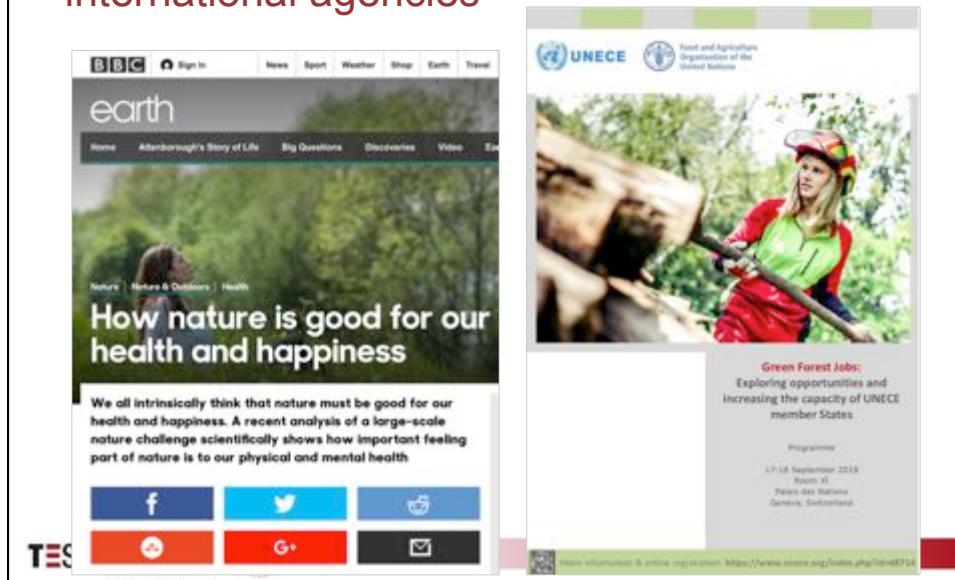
International agencies

BBC Sign in News Sport Weather Shop Earth Travel

earth

Home Attenborough's Story of Life Big Questions Discoveries Video

Nature | Nature & Outdoors | Health

How nature is good for our health and happiness

We all intrinsically think that nature must be good for our health and happiness. A recent analysis of a large-scale nature challenge scientifically shows how important feeling part of nature is to our physical and mental health

G+

UNECE

Food and Agriculture Organization of the United Nations

Green Forest Jobs: Exploring opportunities and increasing the capacity of UNECE member States

Programme

17-18 September 2018
Room XI
Palais des Nations
Geneva, Switzerland

More information & online registration: https://www.unece.org/index.php?id=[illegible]

TES